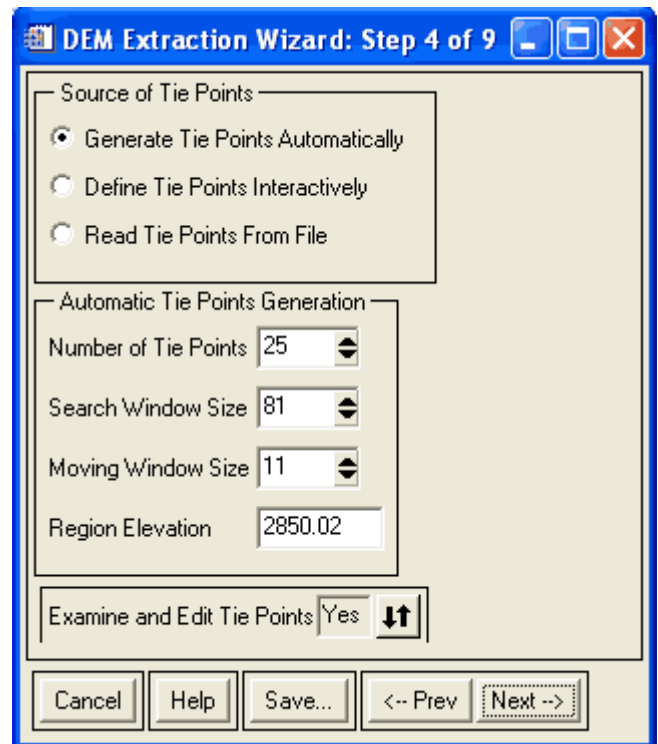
DEM Extraction Wizard: Step 4 of 9

Source of Tie Points

Generate Tie Points Automatically

Define Tie Points Interactively

Read Tie Points From File

Automatic Tie Points Generation

Number of Tie Points 25

Search Window Size 81

Moving Window Size 11

Region Elevation 2850.02

Examine and Edit Tie Points Yes

Cancel Help Save... <-- Prev Next -->